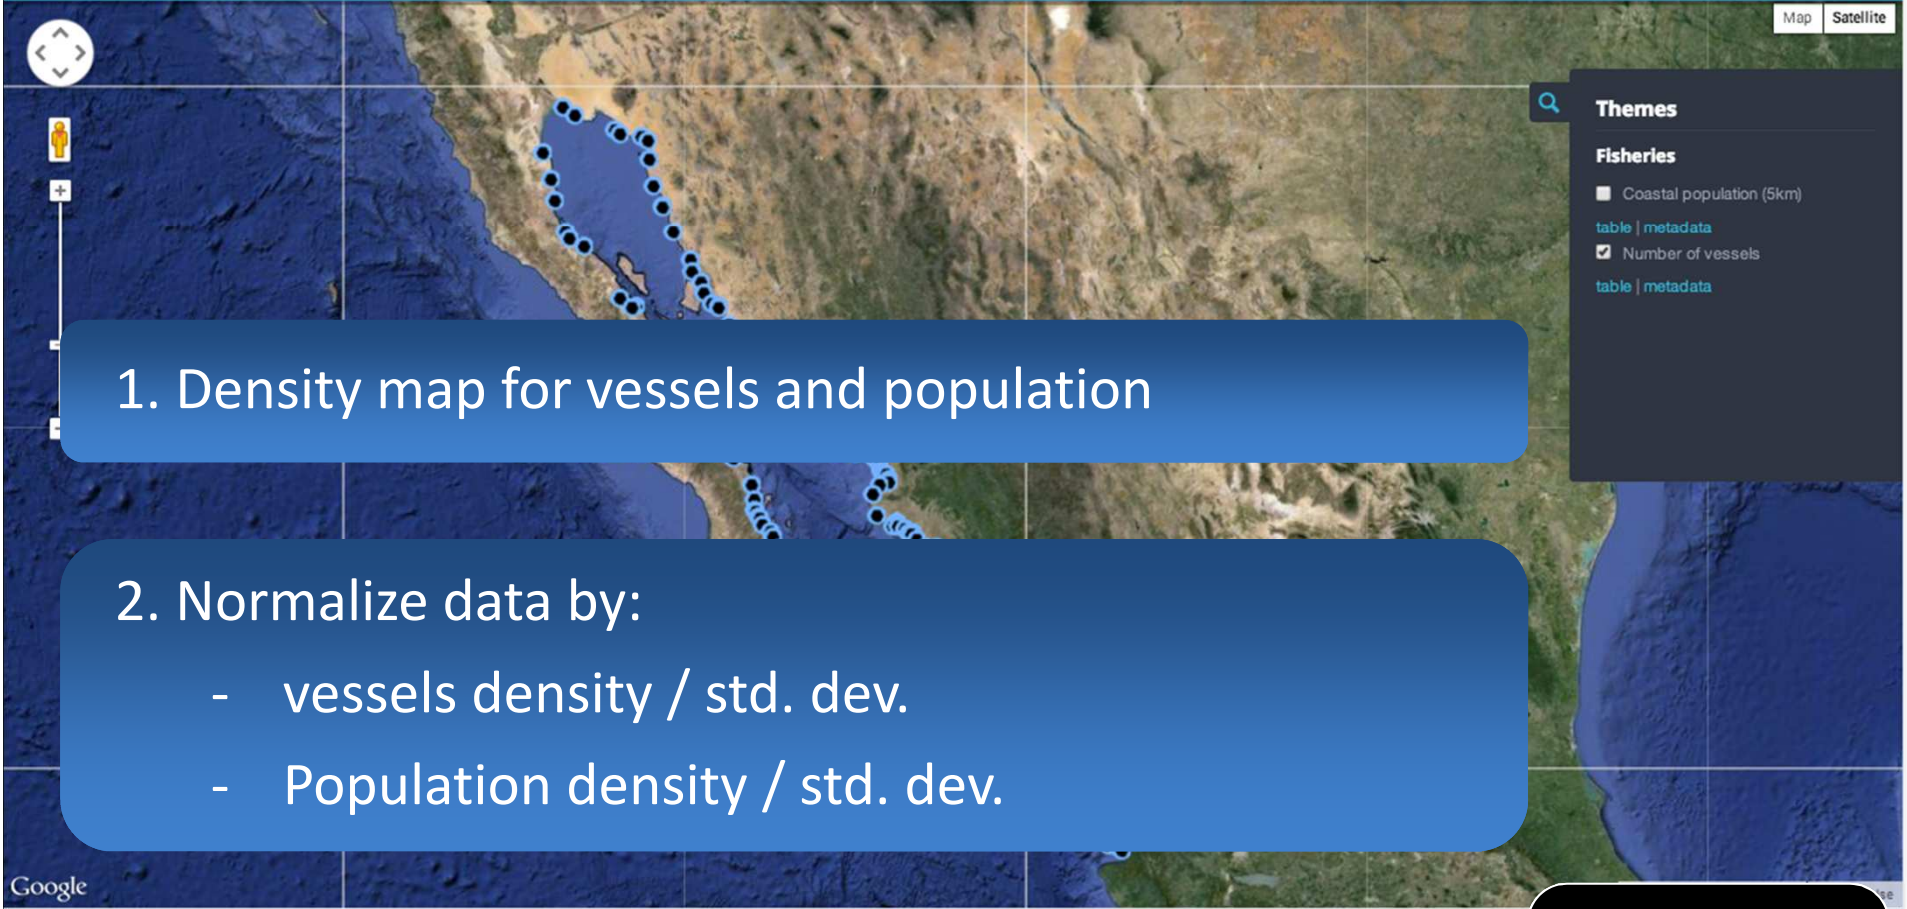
Map Satellite

Themes

Fisheries

Coastal population (5km)

table | metadata

Number of vessels

table | metadata

1. Density map for vessels and population

2. Normalize data by:

- vessels density / std. dev.

- Population density / std. dev.

Google